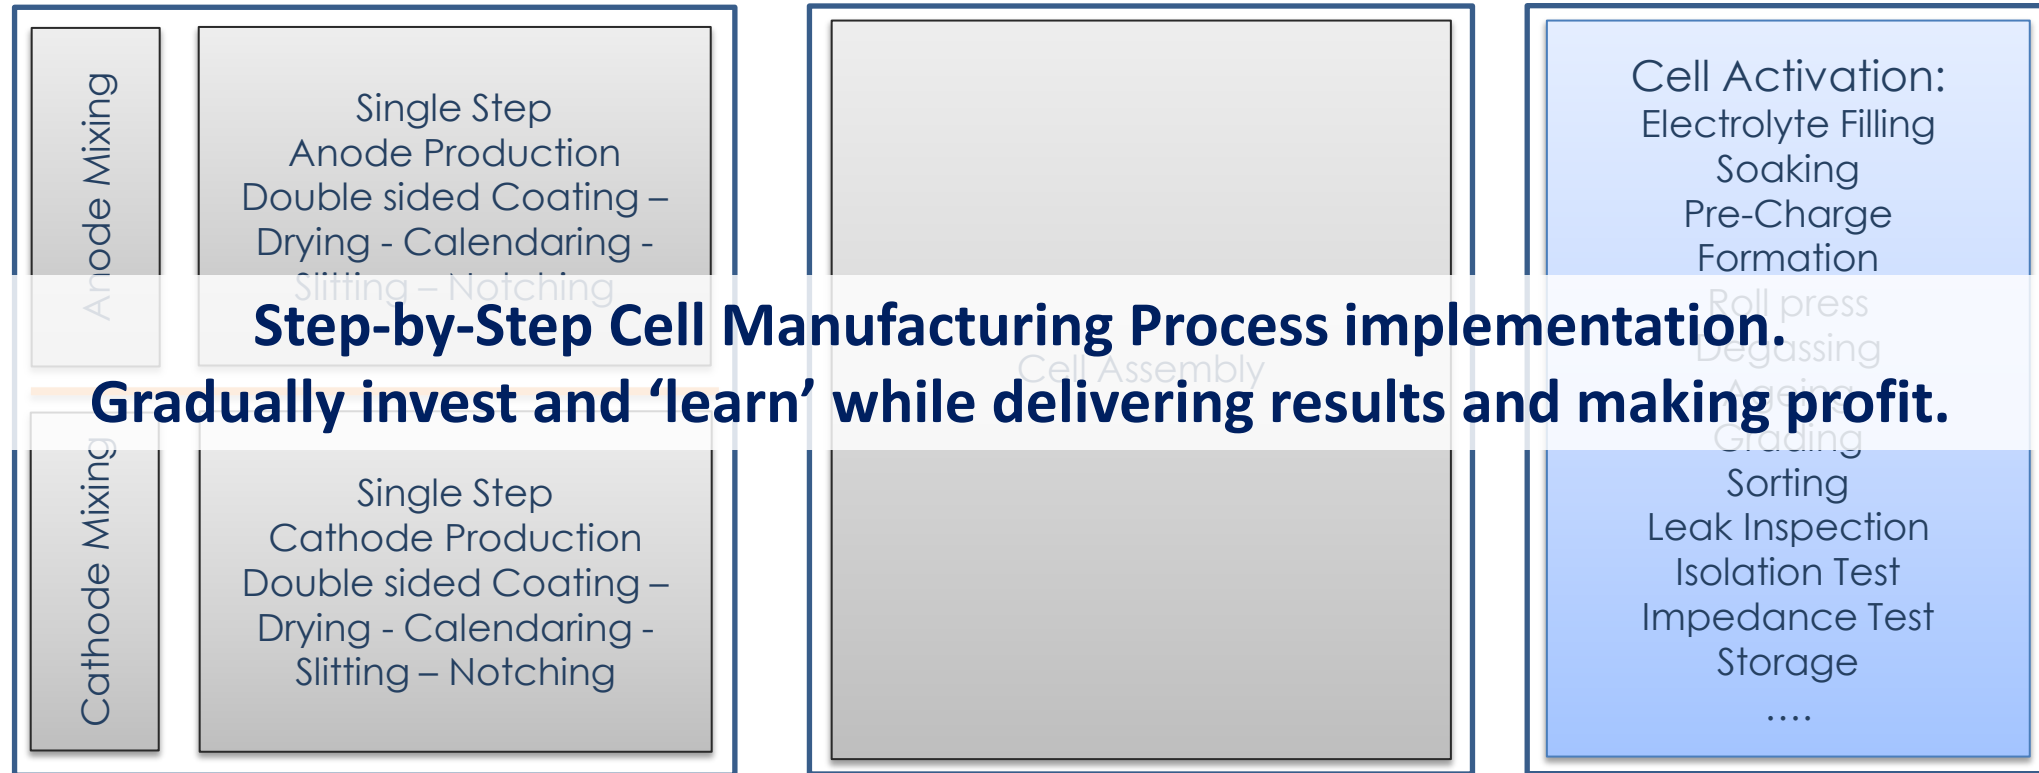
Anode Mixing

Single Step
Anode Production
Double sided Coating –
Drying - Calendaring -
Slitting – Notching

Cathode Mixing

Single Step
Cathode Production
Double sided Coating –
Drying - Calendaring -
Slitting – Notching

Cell Assembly

Cell Activation:
Electrolyte Filling
Soaking
Pre-Charge
Formation
Roll press
Degassing
Ageing
Grading
Sorting
Leak Inspection
Isolation Test
Impedance Test
Storage
....

Step-by-Step Cell Manufacturing Process implementation.
Gradually invest and 'learn' while delivering results and making profit.